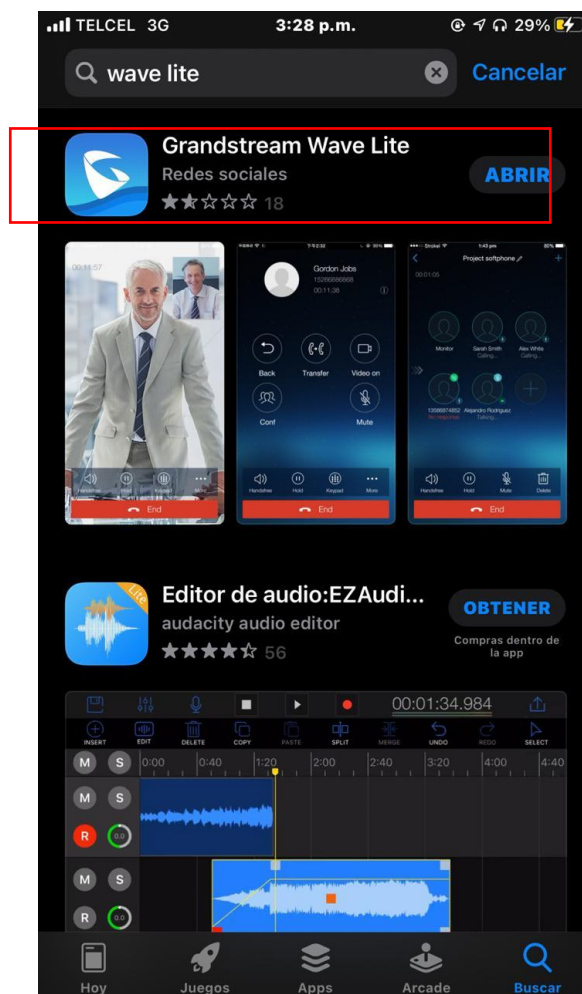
TELCEL 3G 3:28 p.m. 29%

wave lite

Cancelar

Grandstream Wave Lite

Redes sociales

18

ABRIR

00:11:57

Gordon Jobs

15286666666

00:11:38

Back

Transfer

Video on

Conf

Mute

Handsfree

Hold

Keypad

More

End

Project softphone

Monitor

Sarah Smith

Alex White

Alejandro Rodriguez

Handsfree

Hold

Mute

Delete

End

End

Lite

Editor de audio:EZAudi...

audacity audio editor

56

OBTENER

Compras dentro de la app

00:01:34.984

INSERT

EDIT

DELETE

COPY

PASTE

SPLIT

MERGE

UNDO

REDO

SELECT

M S 0:00 0:40 1:20 2:00 2:40 3:20 4:00 4:40

M S

R 0.0

M S

R 0.0

Hoy

Juegos

Apps

Arcade

Buscar